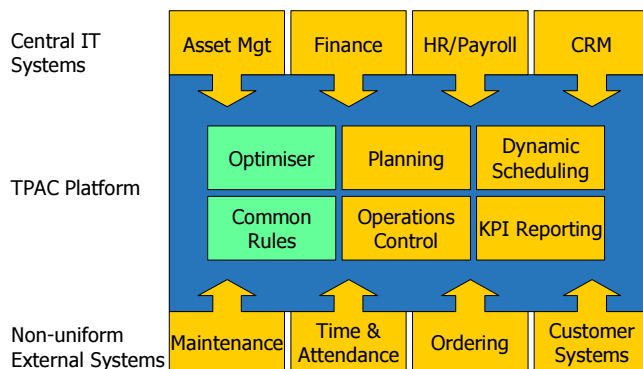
Central IT Systems

Asset Mgt

Finance

HR/Payroll

CRM

TPAC Platform

Optimiser

Planning

Dynamic Scheduling

Common Rules

Operations Control

KPI Reporting

Non-uniform External Systems

Maintenance

Time & Attendance

Ordering

Customer Systems